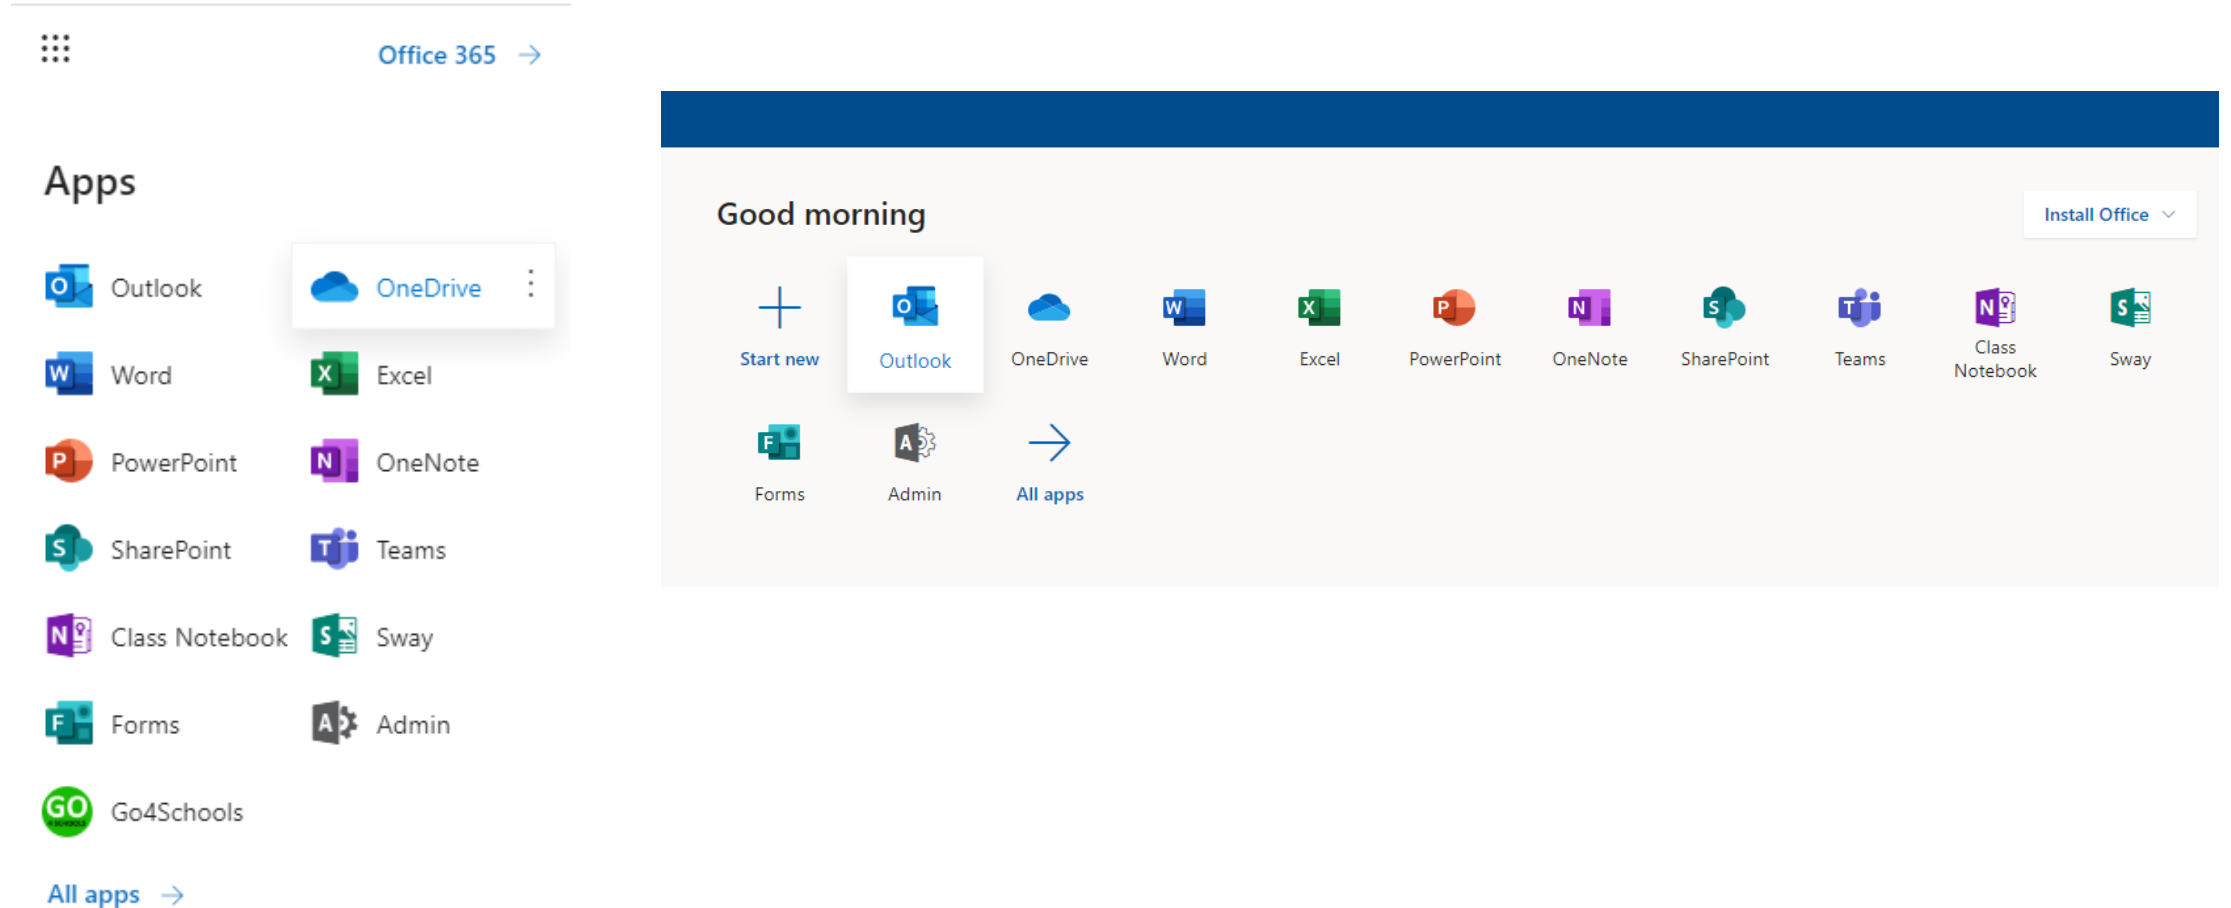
Office 365 →

Apps

Outlook
OneDrive
Word
Excel
PowerPoint
OneNote
SharePoint
Teams
Class Notebook
Sway
Forms
Admin
Go4Schools

All apps →

Good morning

Install Office

Start new
Outlook
OneDrive
Word
Excel
PowerPoint
OneNote
SharePoint
Teams
Class Notebook
Sway
Forms
Admin
All apps